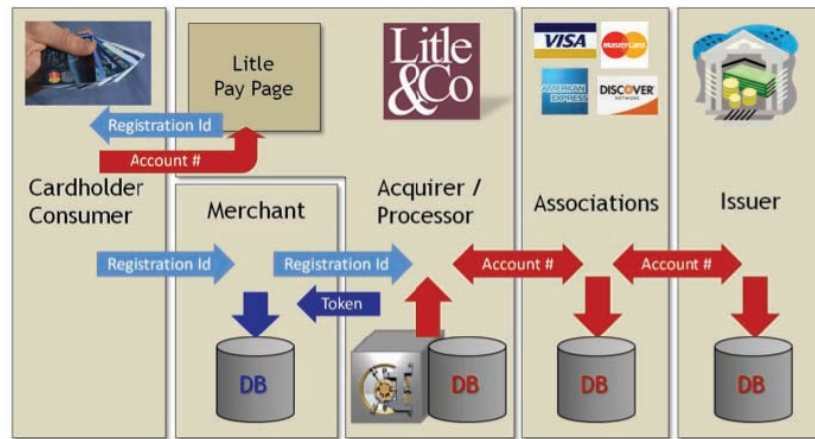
Litle Pay Page

Litle &Co

VISA

MasterCard

AMERICAN EXPRESS

DISCOVER NETWORK

Registration Id

Account #

Cardholder Consumer

Merchant

Acquirer / Processor

Associations

Issuer

Registration Id

Registration Id

Account #

Account #

Token

DB

DB

DB

DB